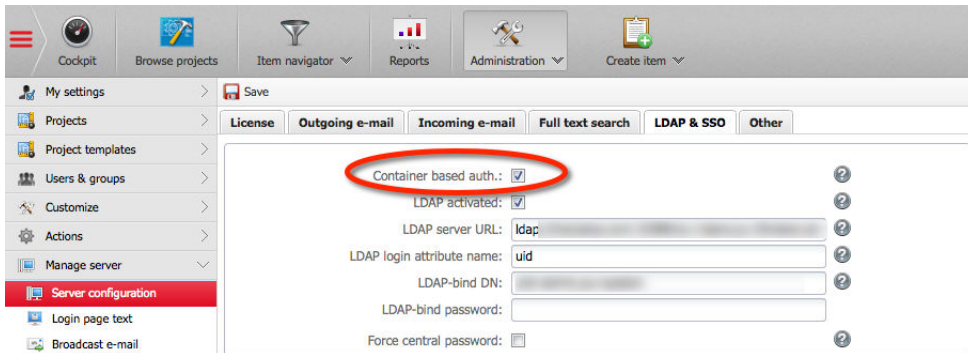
Cockpit
Browse projects
Item navigator
Reports
Administration
Create item

My settings
Projects
Project templates
Users & groups
Customize
Actions
Manage server
Server configuration
Login page text
Broadcast e-mail

Save

License
Outgoing e-mail
Incoming e-mail
Full text search
LDAP & SSO
Other

Container based auth.:
LDAP activated:
LDAP server URL: ldap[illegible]
LDAP login attribute name: uid
LDAP-bind DN: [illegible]
LDAP-bind password:
Force central password: